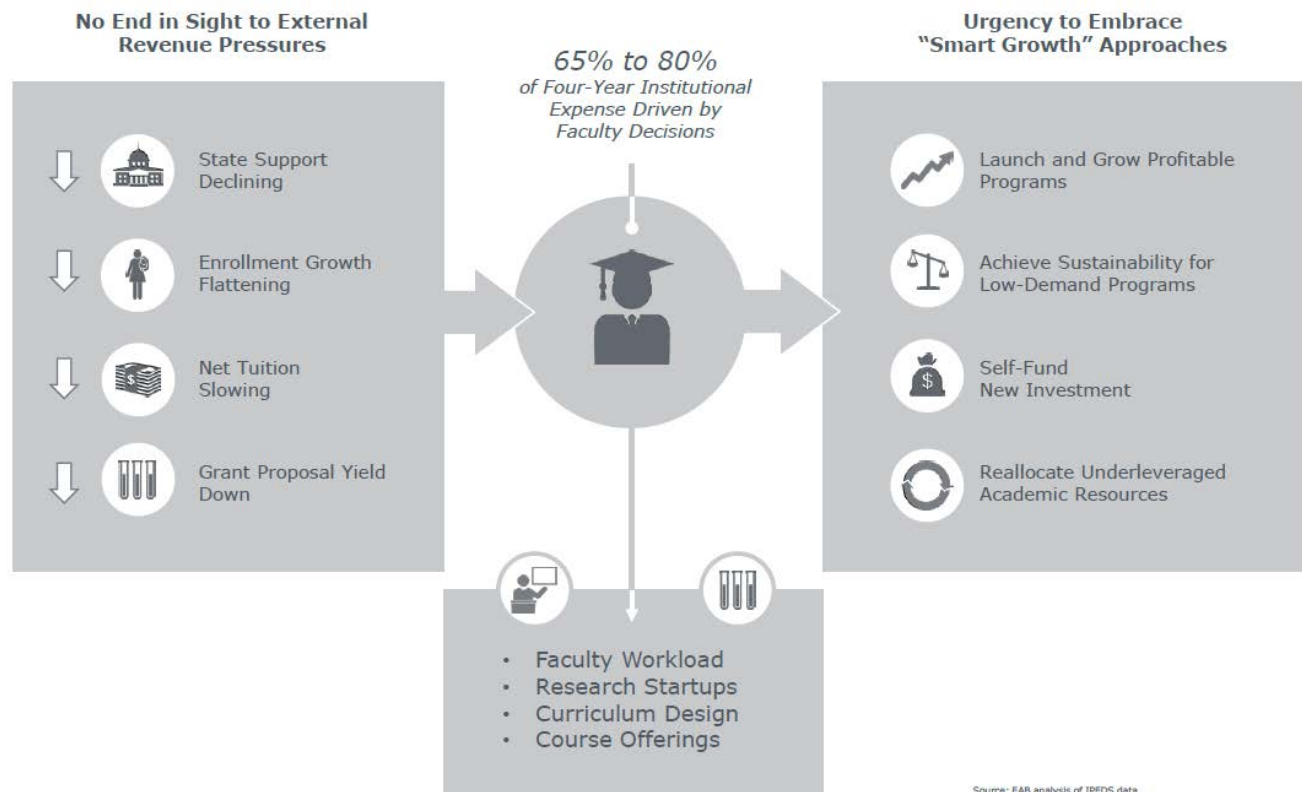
No End in Sight to External Revenue Pressures

State Support Declining

Enrollment Growth Flattening

Net Tuition Slowing

Grant Proposal Yield Down

65% to 80%
of Four-Year Institutional Expense Driven by Faculty Decisions

- Faculty Workload
- Research Startups
- Curriculum Design
- Course Offerings

Urgency to Embrace "Smart Growth" Approaches

Launch and Grow Profitable Programs

Achieve Sustainability for Low-Demand Programs

Self-Fund New Investment

Reallocate Underleveraged Academic Resources

Source: EAB analysis of IPEDS data